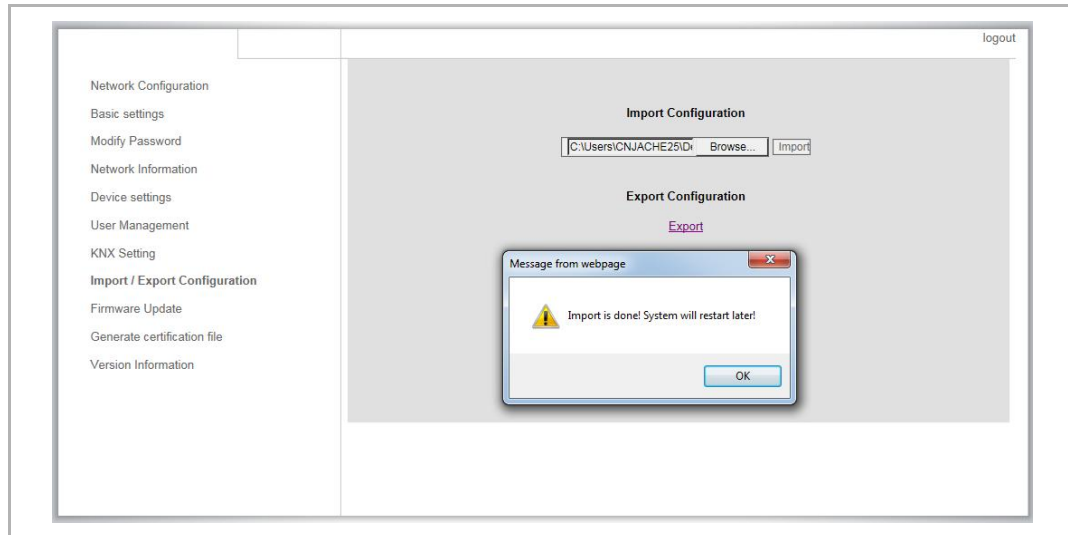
logout

Network Configuration
Basic settings
Modify Password
Network Information
Device settings
User Management
KNX Setting
Import / Export Configuration
Firmware Update
Generate certification file
Version Information

Import Configuration

C:\Users\CNJACHE25\D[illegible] Browse... Import

Export Configuration

Export

Message from webpage

Import is done! System will restart later!

OK